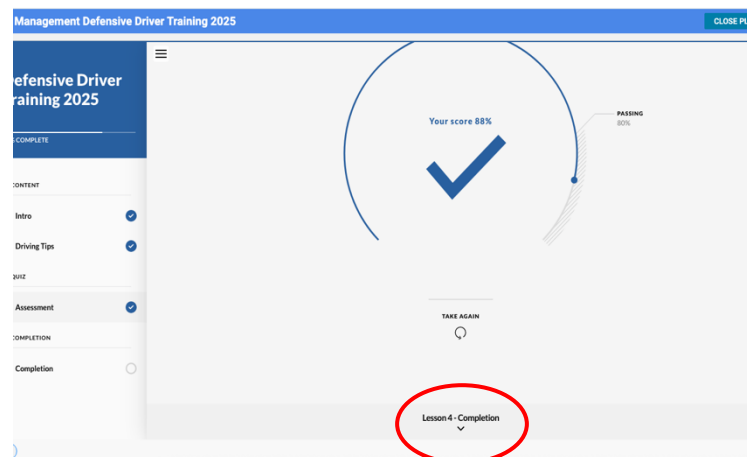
Management Defensive Driver Training 2025

CLOSE PL

efensive Driver raining 2025

COMPLETE

CONTENT

Intro

Driving Tips

UIZ

Assessment

COMPLETION

Completion

Your score 88%

PASSING
80%

TAKE AGAIN

Lesson 4 - Completion